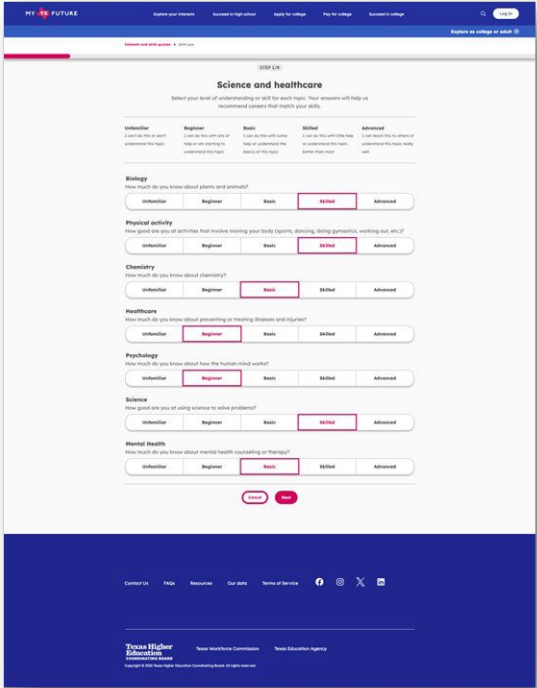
MY TX FUTURE

Explore your interests | Succeed in high school | Apply for college | Pay for college | Succeed in college

Log in

Explore as college or adult

Interests and skills quizzes > Skills quiz

STEP 1/6

Science and healthcare

Select your level of understanding or skill for each topic. Your answers will help us recommend careers that match your skills.

| Unfamiliar | Beginner | Basic | Skilled | Advanced |
|---|---|---|---|---|
| I can't do this or don't understand this topic | I can do this with lots of help or am starting to understand this topic | I can do this with some help or understand the basics of this topic | I can do this with little help or understand this topic better than most | I can teach this to others or understand this topic really well |

Biology
How much do you know about plants and animals?
Unfamiliar | Beginner | Basic | Skilled | Advanced

Physical activity
How good are you at activities that involve moving your body (sports, dancing, doing gymnastics, working out, etc.)?
Unfamiliar | Beginner | Basic | Skilled | Advanced

Chemistry
How much do you know about chemistry?
Unfamiliar | Beginner | Basic | Skilled | Advanced

Healthcare
How much do you know about preventing or treating illnesses and injuries?
Unfamiliar | Beginner | Basic | Skilled | Advanced

Psychology
How much do you know about how the human mind works?
Unfamiliar | Beginner | Basic | Skilled | Advanced

Science
How good are you at using science to solve problems?
Unfamiliar | Beginner | Basic | Skilled | Advanced

Mental Health
How much do you know about mental health counseling or therapy?
Unfamiliar | Beginner | Basic | Skilled | Advanced

Cancel | Next

Contact Us | FAQs | Resources | Our data | Terms of Service

Texas Higher Education COORDINATING BOARD | Texas Workforce Commission | Texas Education Agency

Copyright © 2023 Texas Higher Education Coordinating Board. All rights reserved.